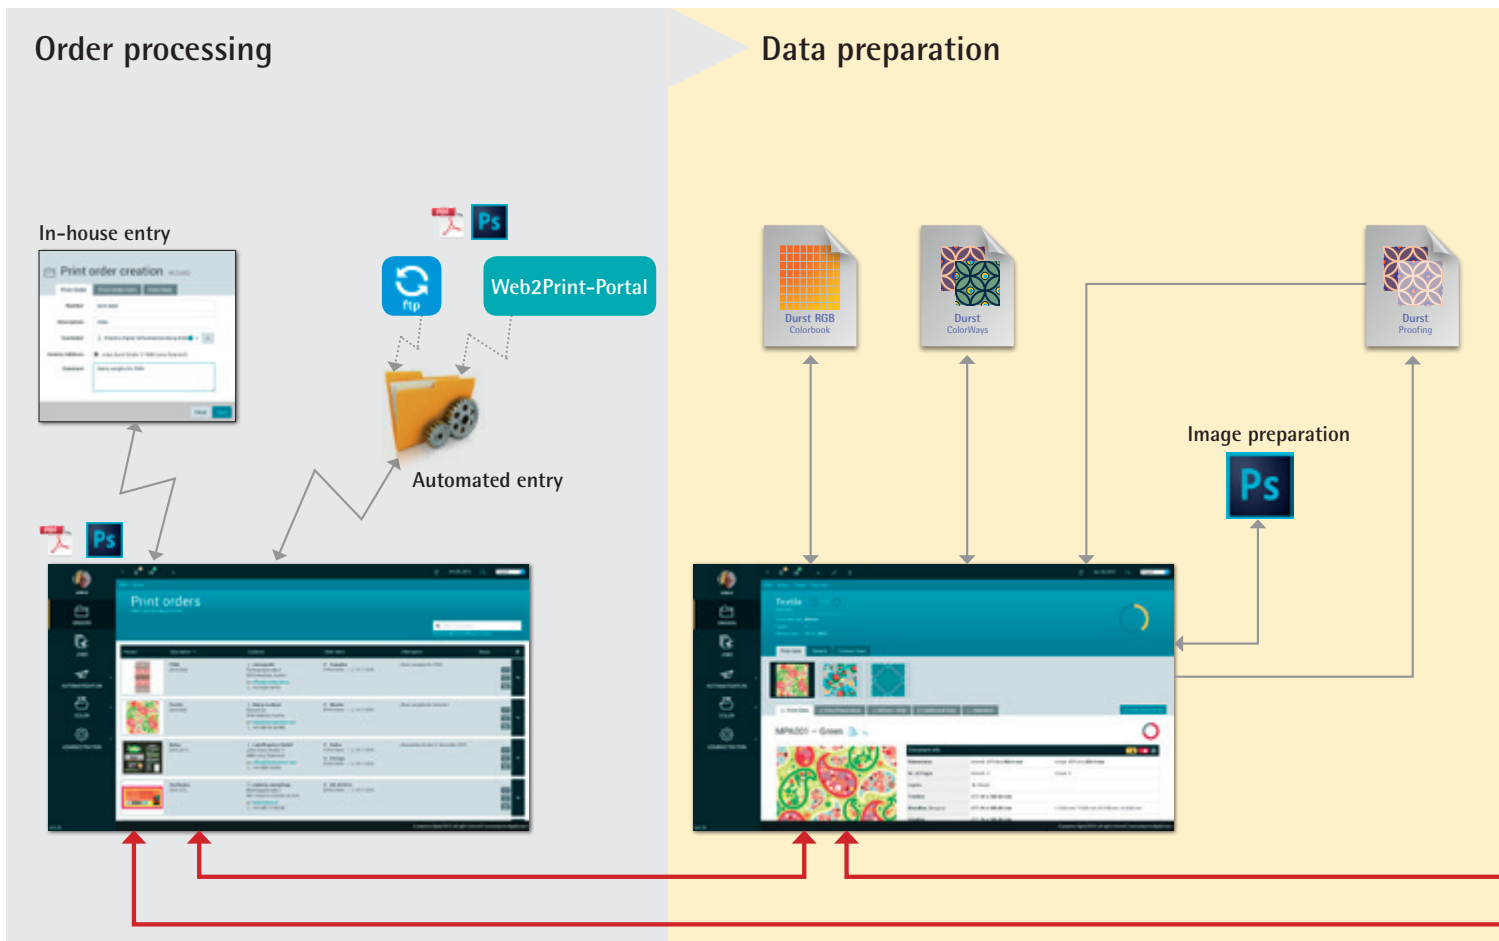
Order processing

Data preparation

In-house entry

Print order creation

Ps

ftp

Web2Print-Portal

Automated entry

Ps

Print orders

Durst RGB
Colorbook

Durst
ColorWays

Durst
Proofing

Image preparation

Ps

Textile

MPA001 – Green